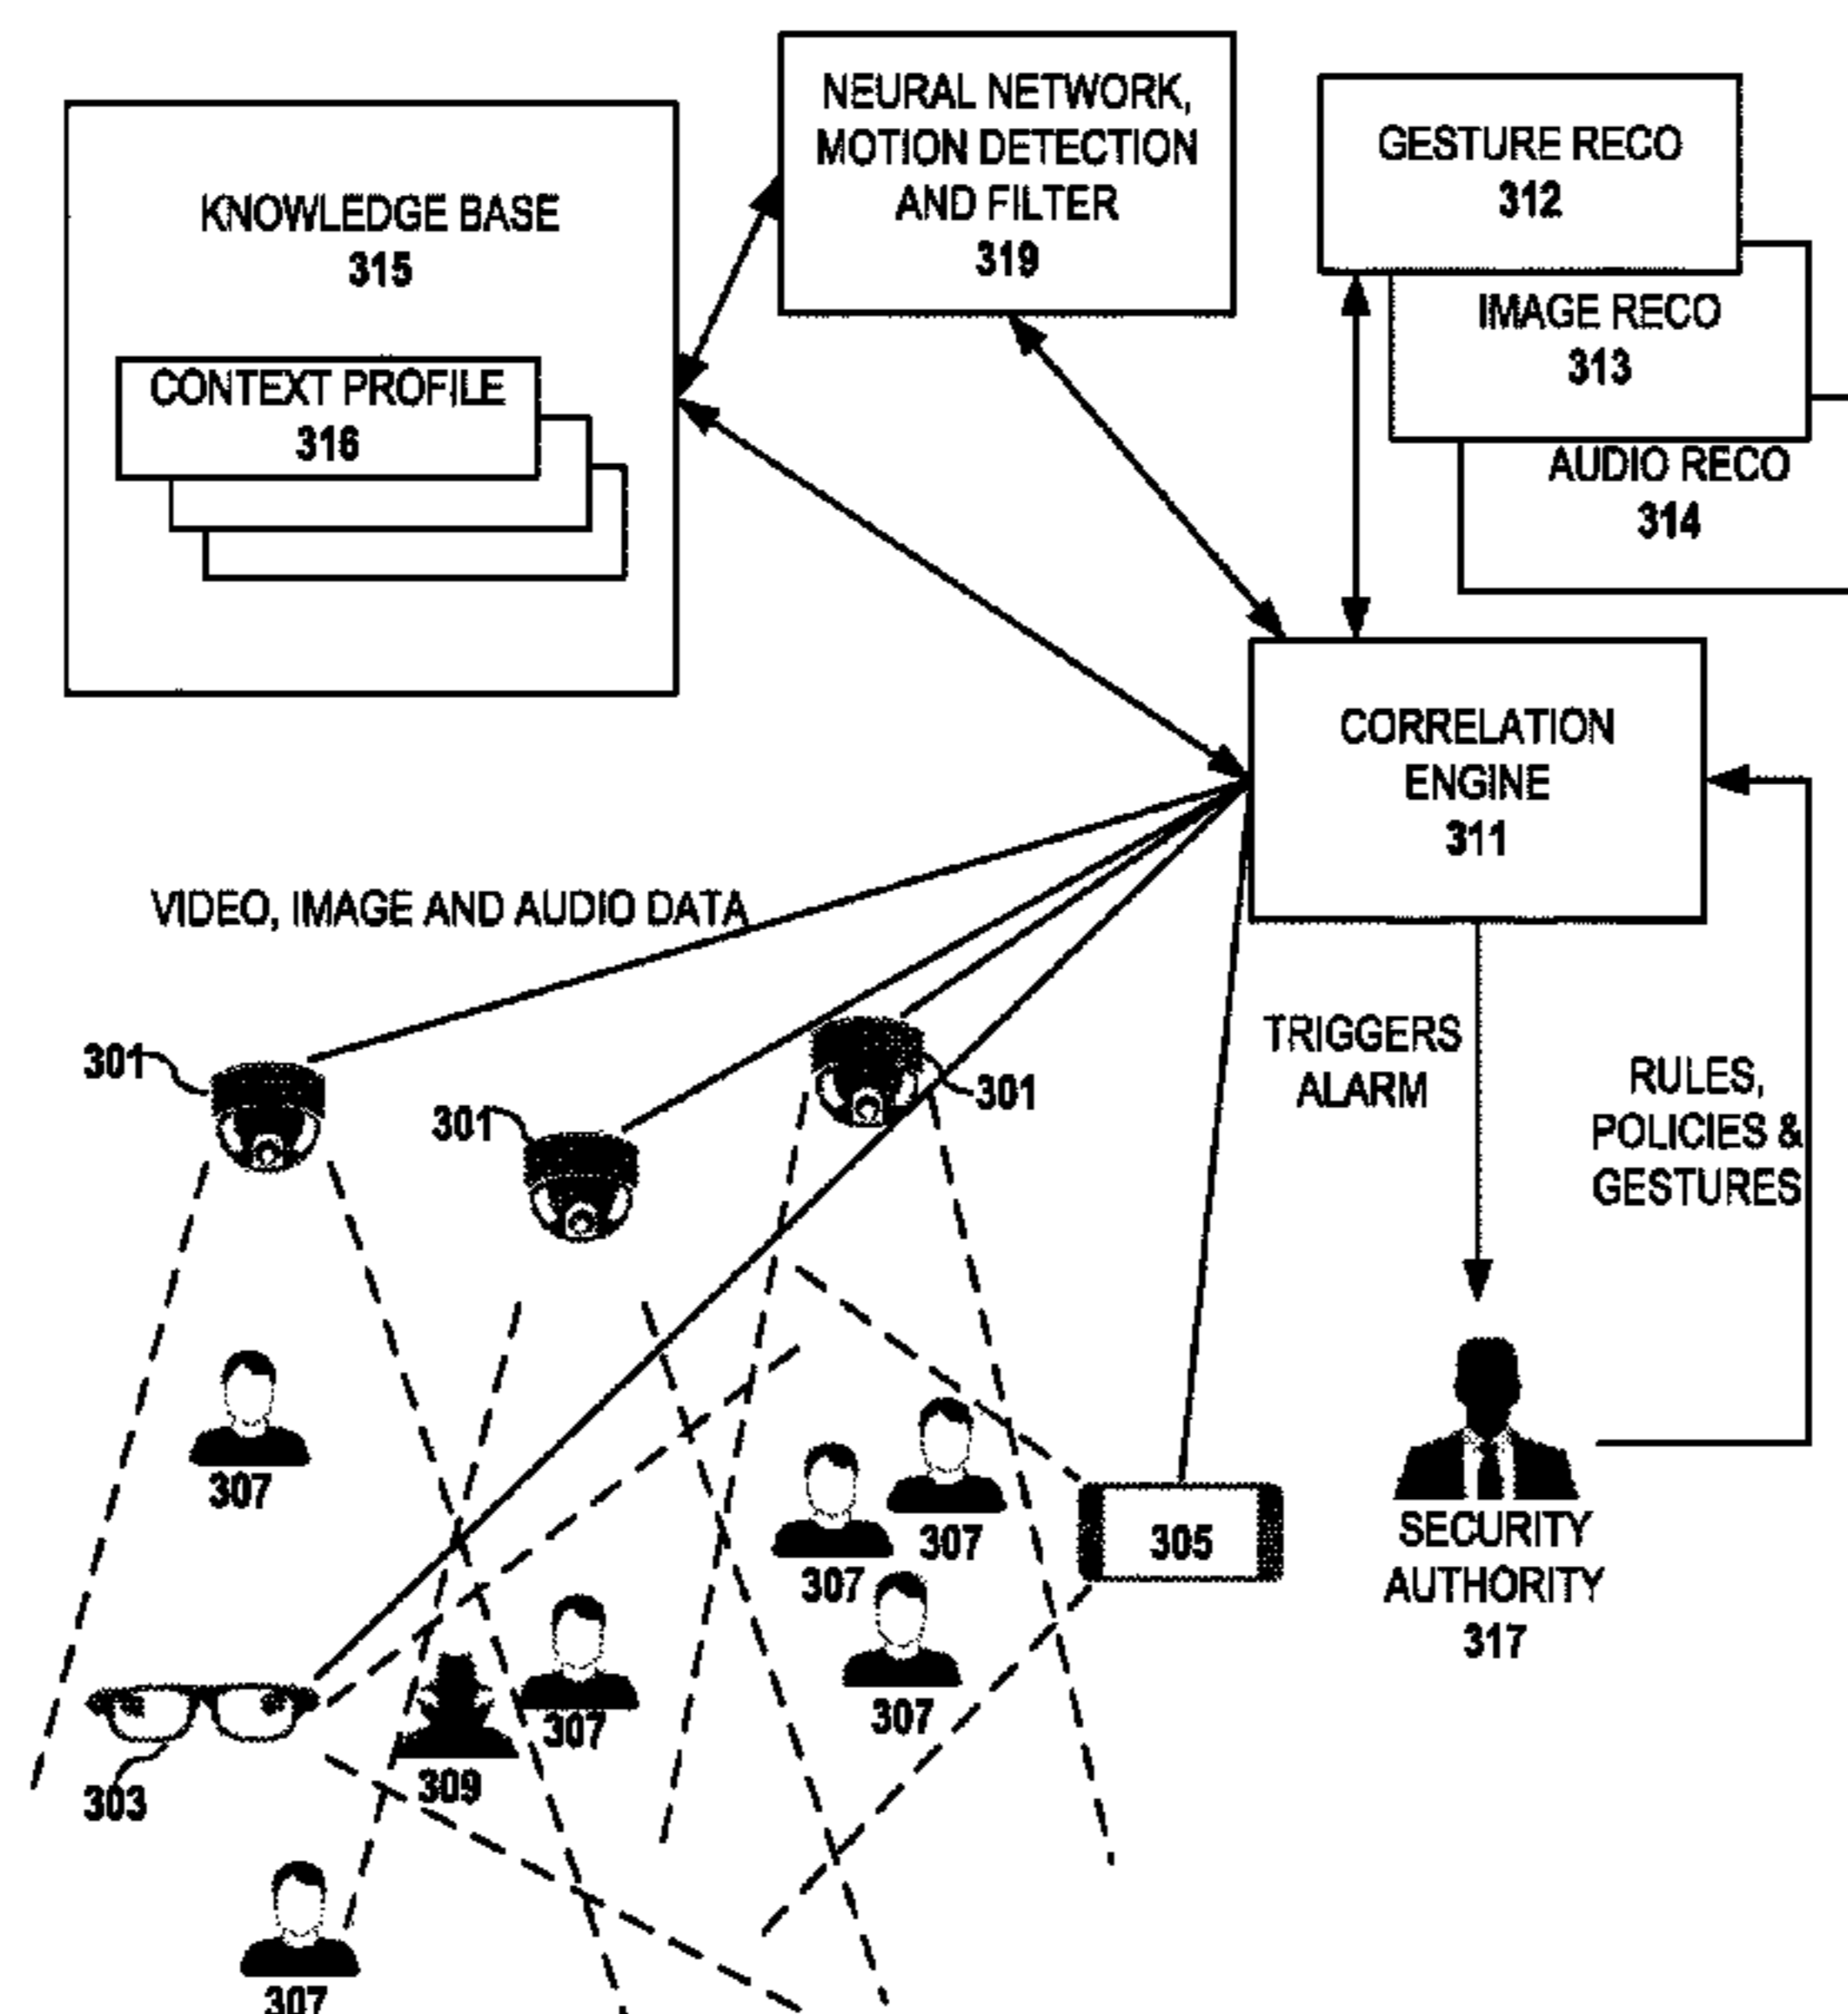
KNOWLEDGE BASE
315

CONTEXT PROFILE
316

NEURAL NETWORK, MOTION DETECTION AND FILTER
319

GESTURE RECO
312

IMAGE RECO
313

AUDIO RECO
314

CORRELATION ENGINE
311

VIDEO, IMAGE AND AUDIO DATA

TRIGGERS ALARM

RULES, POLICIES & GESTURES

301

301

301

307

307

307

307

307

307

305

SECURITY AUTHORITY
317

303

309

307